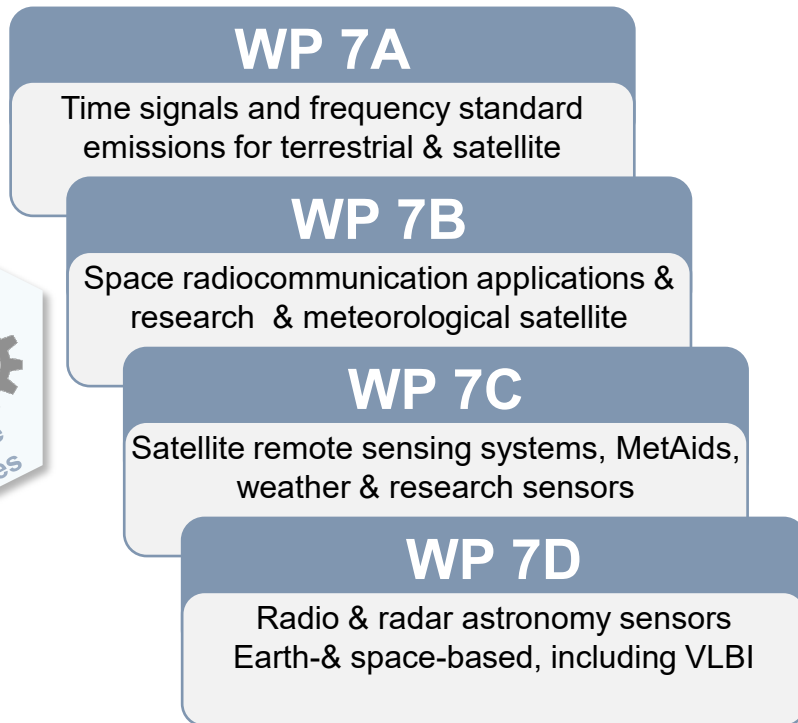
WP 7A

Time signals and frequency standard emissions for terrestrial & satellite

WP 7B

Space radiocommunication applications & research & meteorological satellite

WP 7C

Satellite remote sensing systems, MetAids, weather & research sensors

WP 7D

Radio & radar astronomy sensors Earth-& space-based, including VLBI

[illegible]
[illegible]es